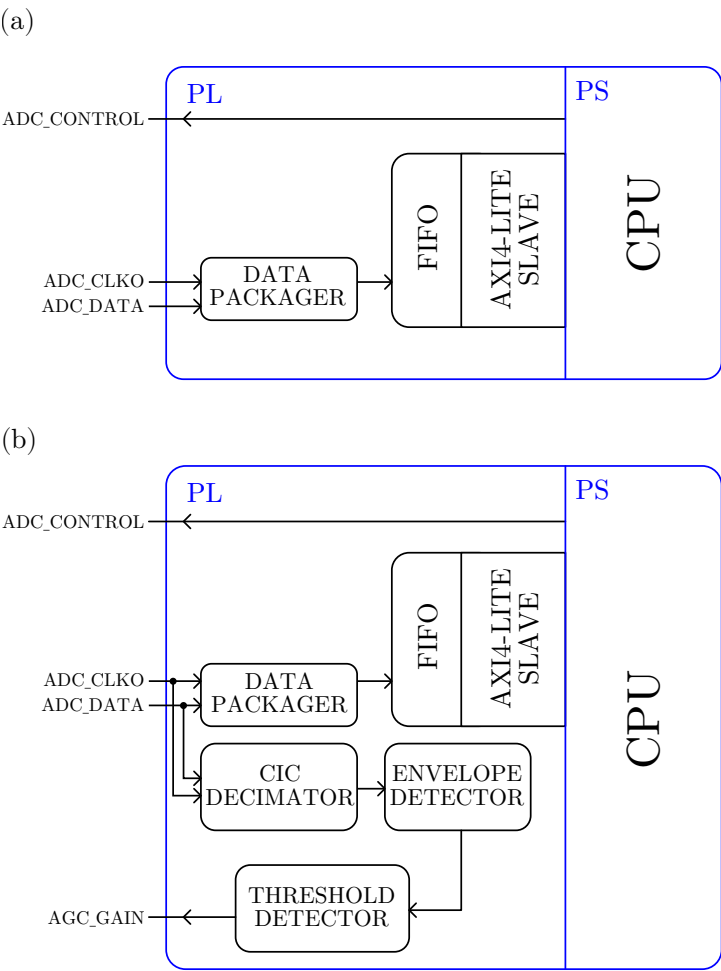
(a)

PL

PS

ADC_CONTROL

FIFO

AXI4-LITE SLAVE

CPU

ADC_CLKO

ADC_DATA

DATA PACKAGER

(b)

PL

PS

ADC_CONTROL

FIFO

AXI4-LITE SLAVE

CPU

ADC_CLKO

ADC_DATA

DATA PACKAGER

CIC DECIMATOR

ENVELOPE DETECTOR

AGC_GAIN

THRESHOLD DETECTOR